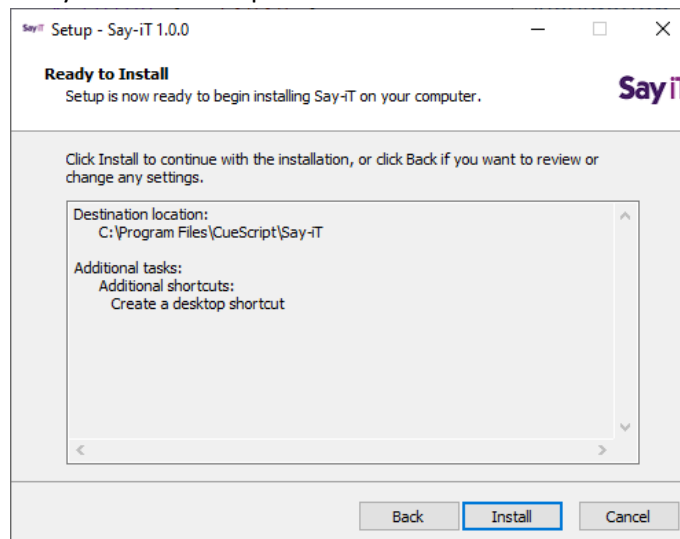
SayiT Setup - Say-iT 1.0.0

Ready to Install
Setup is now ready to begin installing Say-iT on your computer.

Say i

Click Install to continue with the installation, or click Back if you want to review or change any settings.

Destination location:
C:\Program Files\CueScript\Say-iT

Additional tasks:
Additional shortcuts:
Create a desktop shortcut

Back Install Cancel